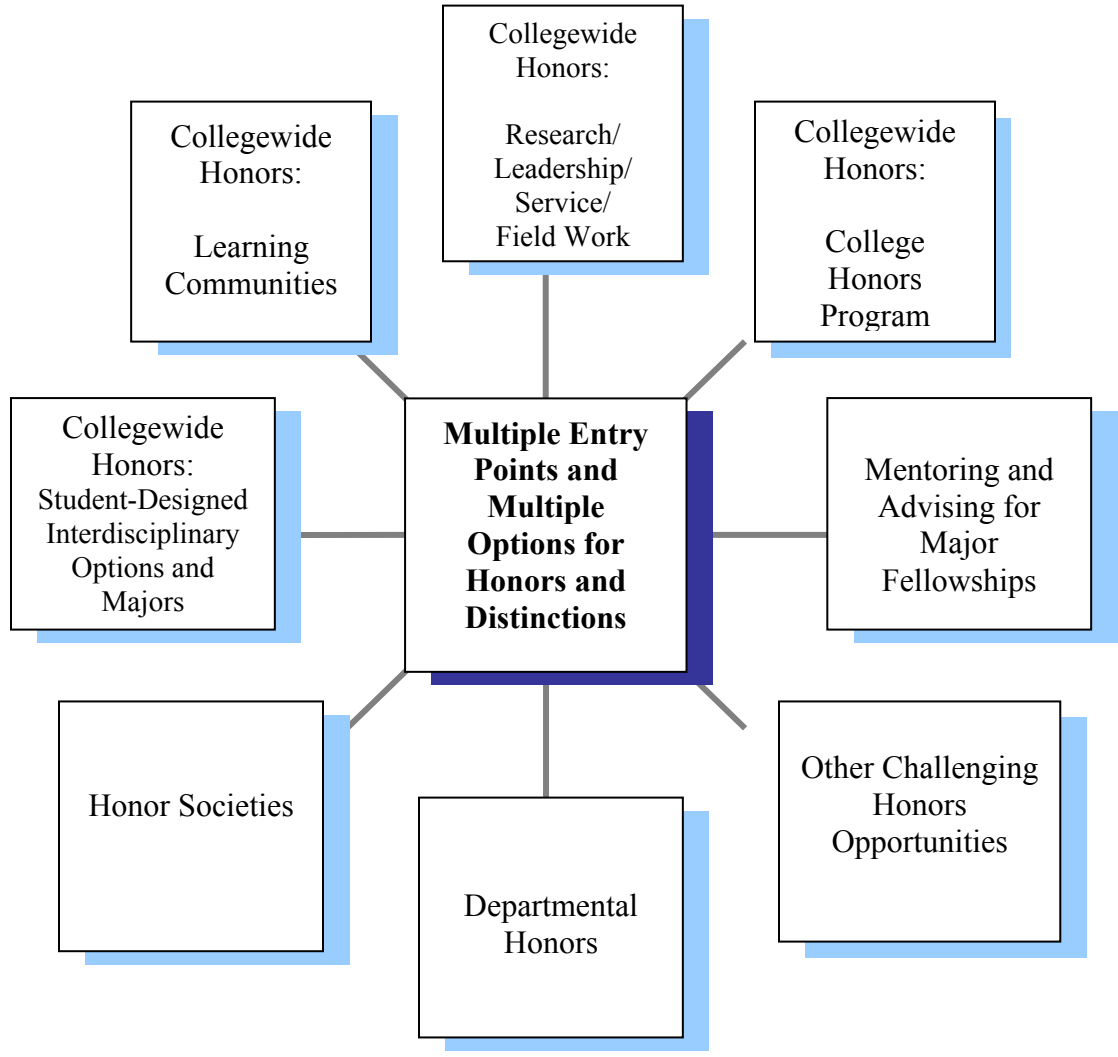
Collegewide Honors:

Research/ Leadership/ Service/ Field Work

Collegewide Honors:

Learning Communities

Collegewide Honors:

College Honors Program

Collegewide Honors: Student-Designed Interdisciplinary Options and Majors

**Multiple Entry Points and Multiple Options for Honors and Distinctions**

Mentoring and Advising for Major Fellowships

Honor Societies

Other Challenging Honors Opportunities

Departmental Honors